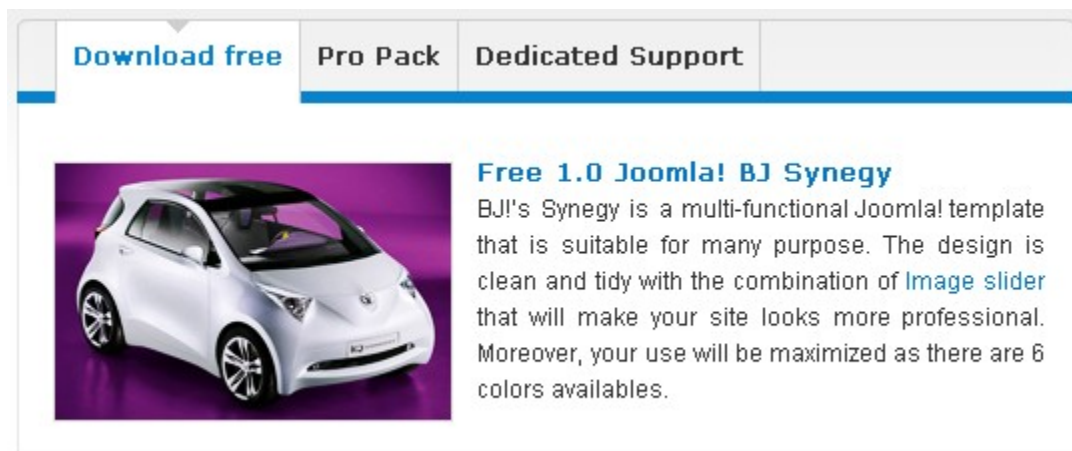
Download free
Pro Pack
Dedicated Support

Free 1.0 Joomla! BJ Synegy

BJ!'s Synegy is a multi-functional Joomla! template that is suitable for many purpose. The design is clean and tidy with the combination of Image slider that will make your site looks more professional. Moreover, your use will be maximized as there are 6 colors availables.